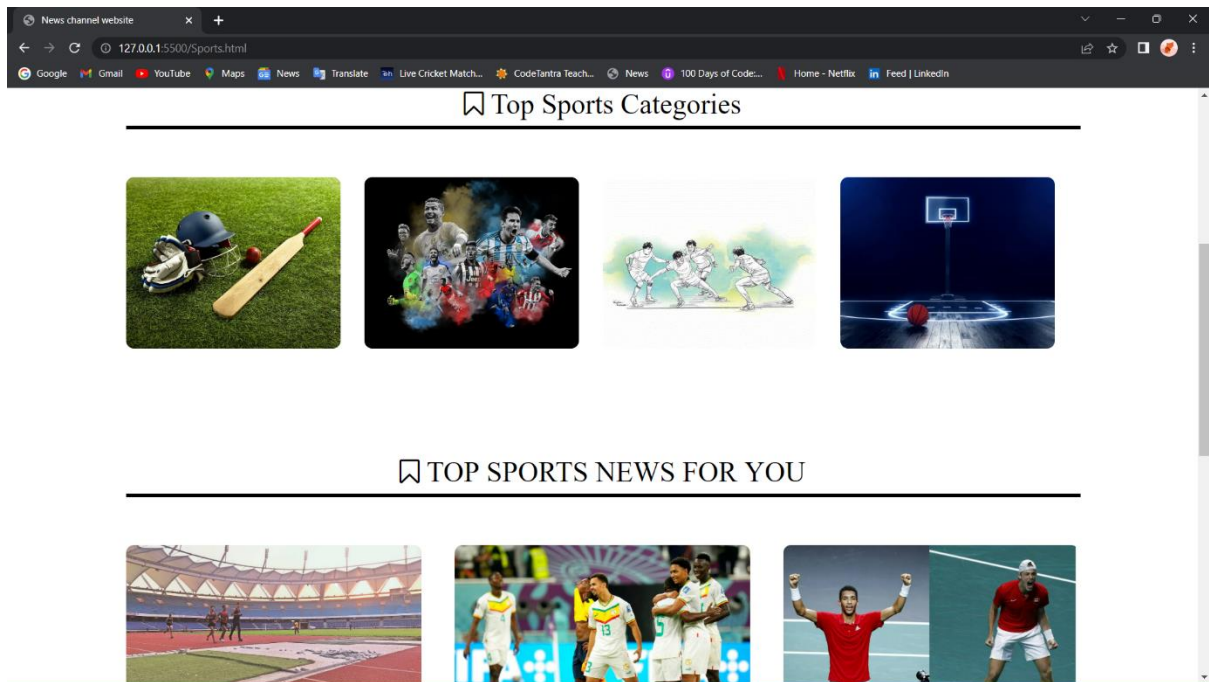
News channel website

127.0.0.1:5500/Sports.html

Google Gmail YouTube Maps News Translate Live Cricket Match... CodeTantra Teach... News 100 Days of Code:... Home - Netflix Feed | LinkedIn

Top Sports Categories

TOP SPORTS NEWS FOR YOU